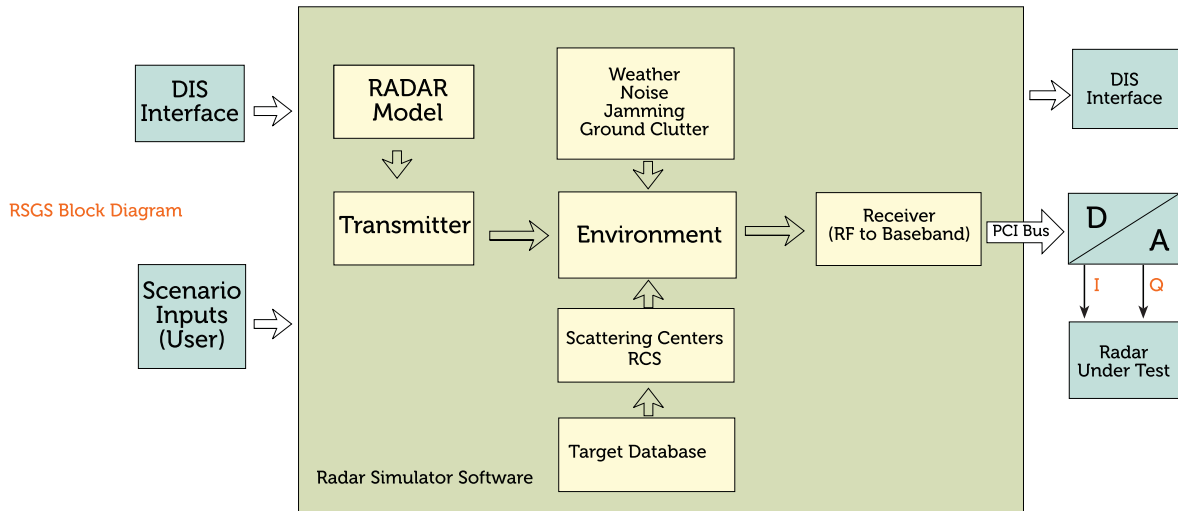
DIS Interface

RSGS Block Diagram

Scenario Inputs (User)

RADAR Model

Transmitter

Weather
Noise
Jamming
Ground Clutter

Environment

Scattering Centers
RCS

Target Database

Radar Simulator Software

Receiver
(RF to Baseband)

PCI Bus

DIS Interface

D

A

I

Q

Radar Under Test